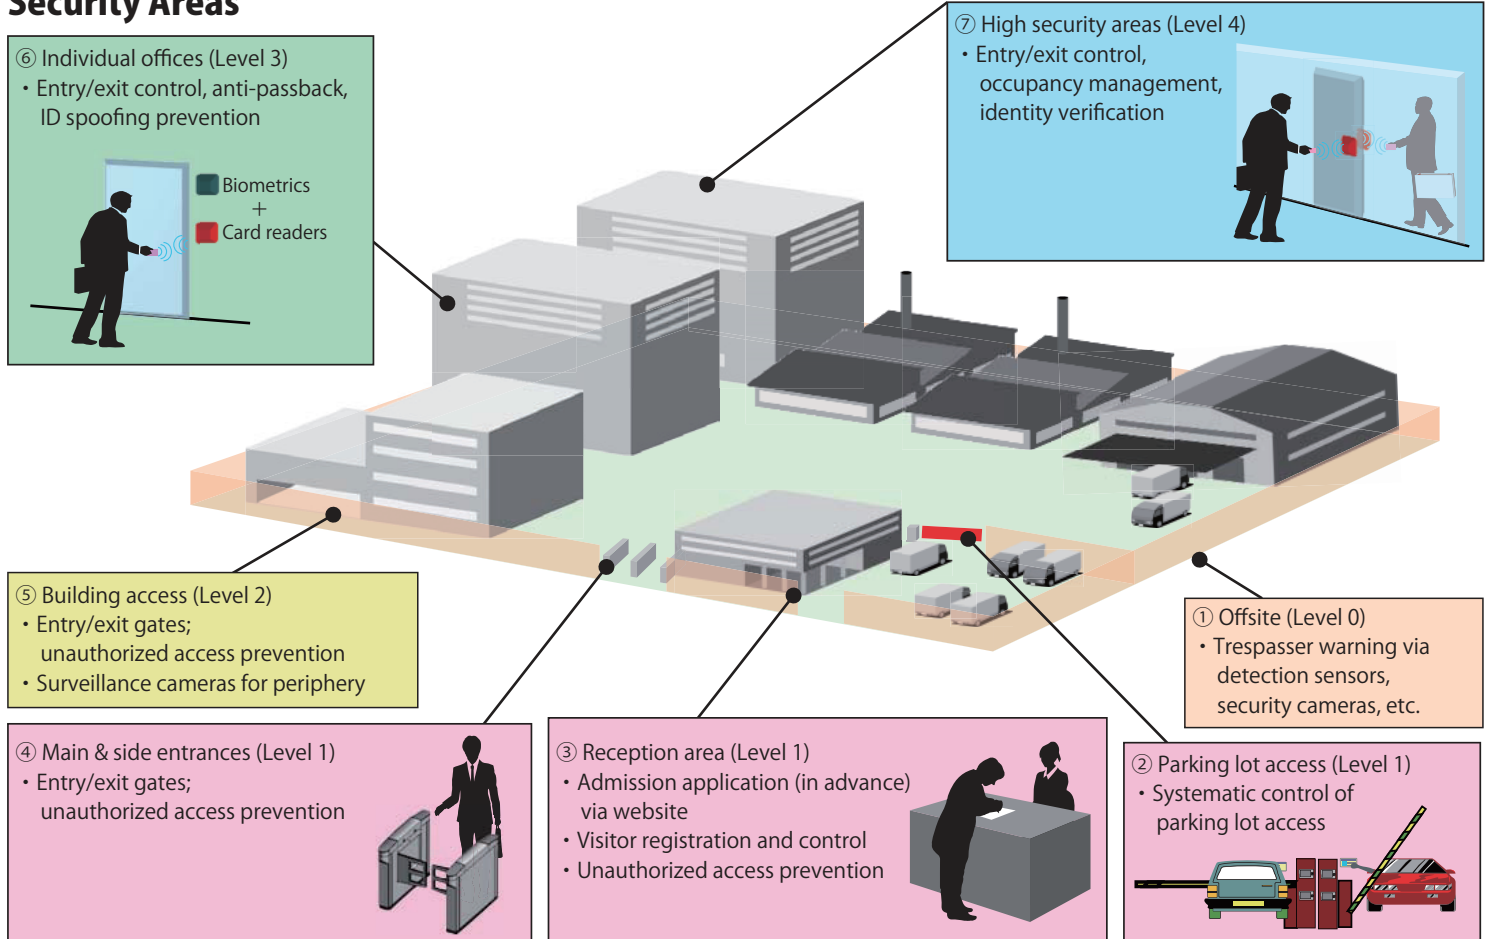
Security Areas

⑥ Individual offices (Level 3)
・Entry/exit control, anti-passback, ID spoofing prevention

Biometrics
+
Card readers

⑦ High security areas (Level 4)
・Entry/exit control, occupancy management, identity verification

⑤ Building access (Level 2)
・Entry/exit gates; unauthorized access prevention
・Surveillance cameras for periphery

① Offsite (Level 0)
・Trespasser warning via detection sensors, security cameras, etc.

④ Main & side entrances (Level 1)
・Entry/exit gates; unauthorized access prevention

③ Reception area (Level 1)
・Admission application (in advance) via website
・Visitor registration and control
・Unauthorized access prevention

② Parking lot access (Level 1)
・Systematic control of parking lot access